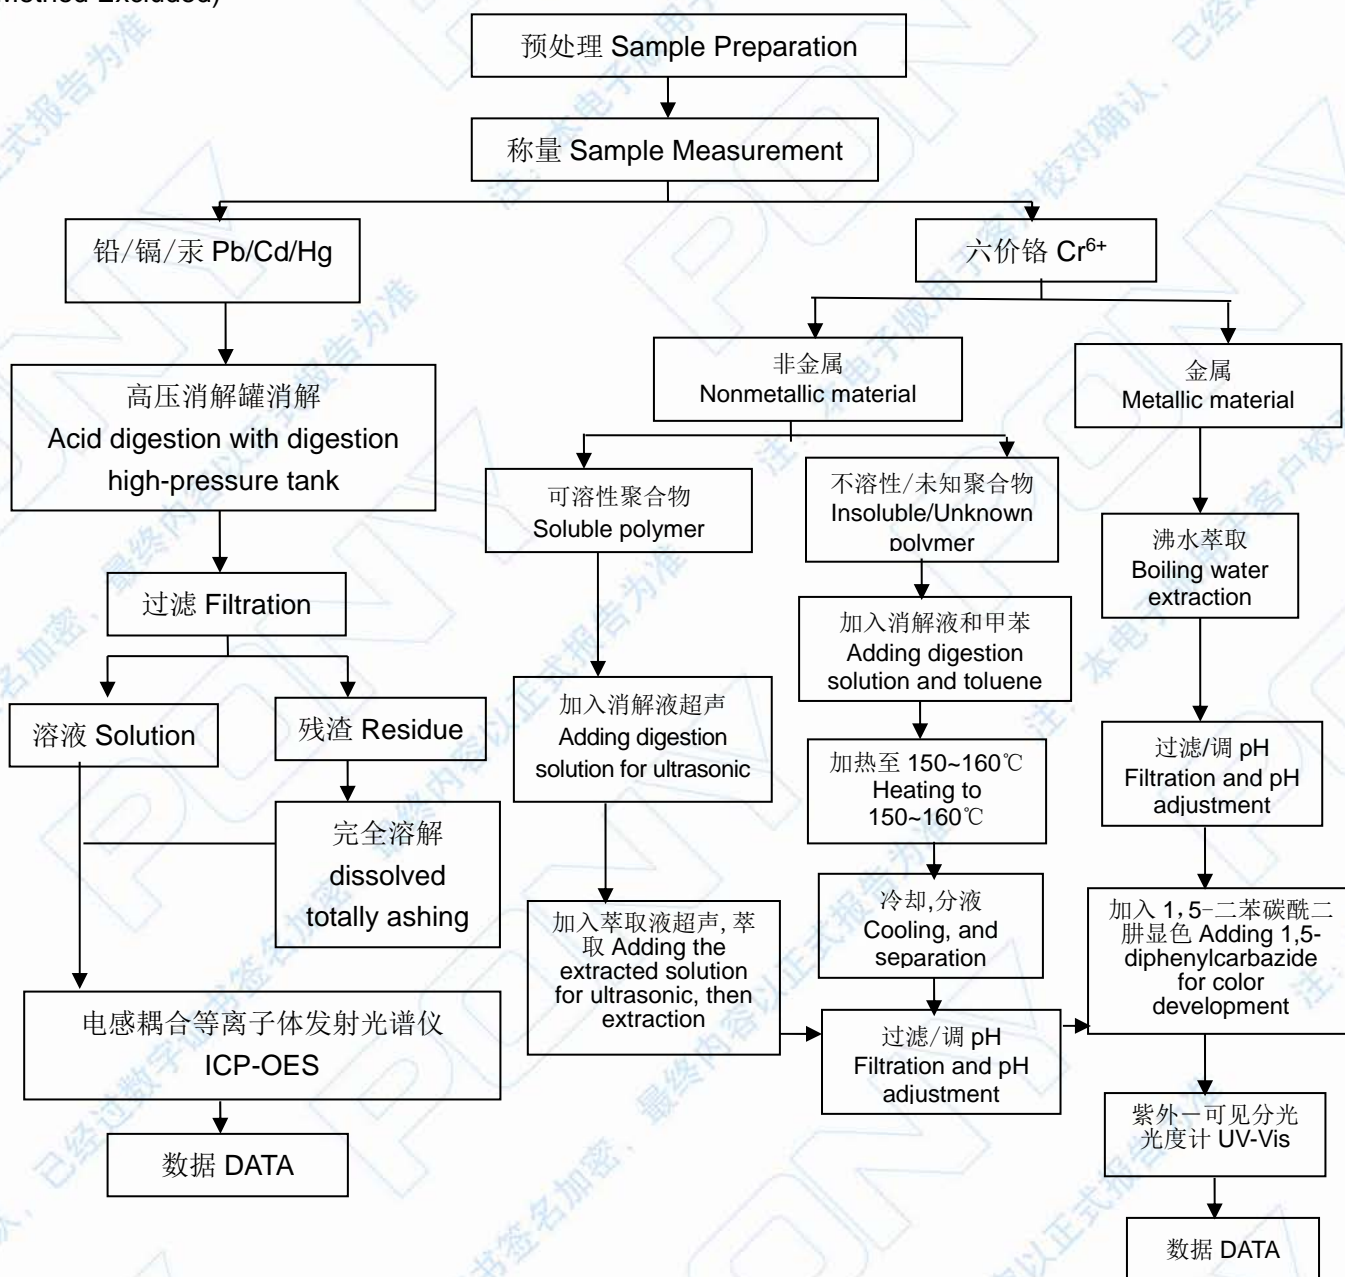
Method Excluded)

预处理 Sample Preparation

称量 Sample Measurement

铅/镉/汞 Pb/Cd/Hg

六价铬 $Cr^{6+}$

高压消解罐消解
Acid digestion with digestion high-pressure tank

非金属
Nonmetallic material

金属
Metallic material

过滤 Filtration

可溶性聚合物
Soluble polymer

不溶性/未知聚合物
Insoluble/Unknown polymer

沸水萃取
Boiling water extraction

加入消解液和甲苯
Adding digestion solution and toluene

溶液 Solution

残渣 Residue

加入消解液超声
Adding digestion solution for ultrasonic

加热至 150~160℃
Heating to 150~160℃

过滤/调 pH
Filtration and pH adjustment

完全溶解
dissolved
totally ashing

冷却,分液
Cooling, and separation

加入萃取液超声, 萃取 Adding the extracted solution for ultrasonic, then extraction

加入 1,5–二苯碳酰二肼显色 Adding 1,5-diphenylcarbazide for color development

电感耦合等离子体发射光谱仪
ICP-OES

过滤/调 pH
Filtration and pH adjustment

紫外一可见分光光度计 UV-Vis

数据 DATA

数据 DATA